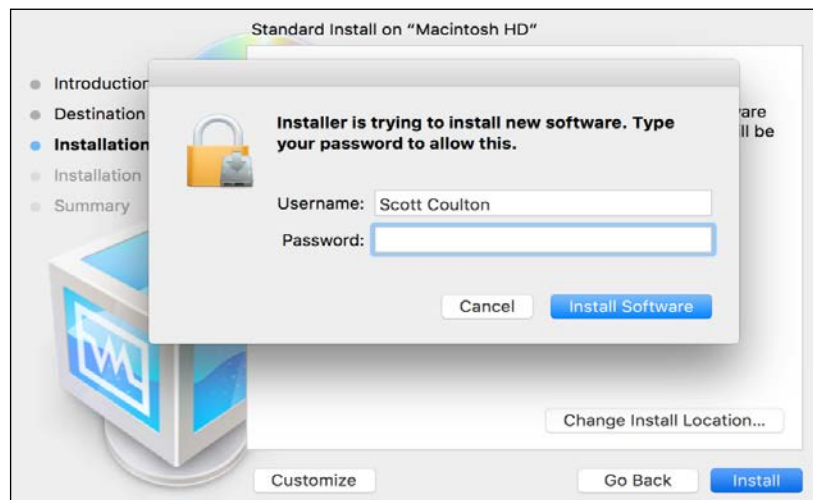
Standard Install on "Macintosh HD"

Introduction
Destination
Installation
Installation
Summary

vare
ll be

Installer is trying to install new software. Type your password to allow this.

Username: Scott Coulton
Password:

Cancel
Install Software

Change Install Location...

Customize
Go Back
Install